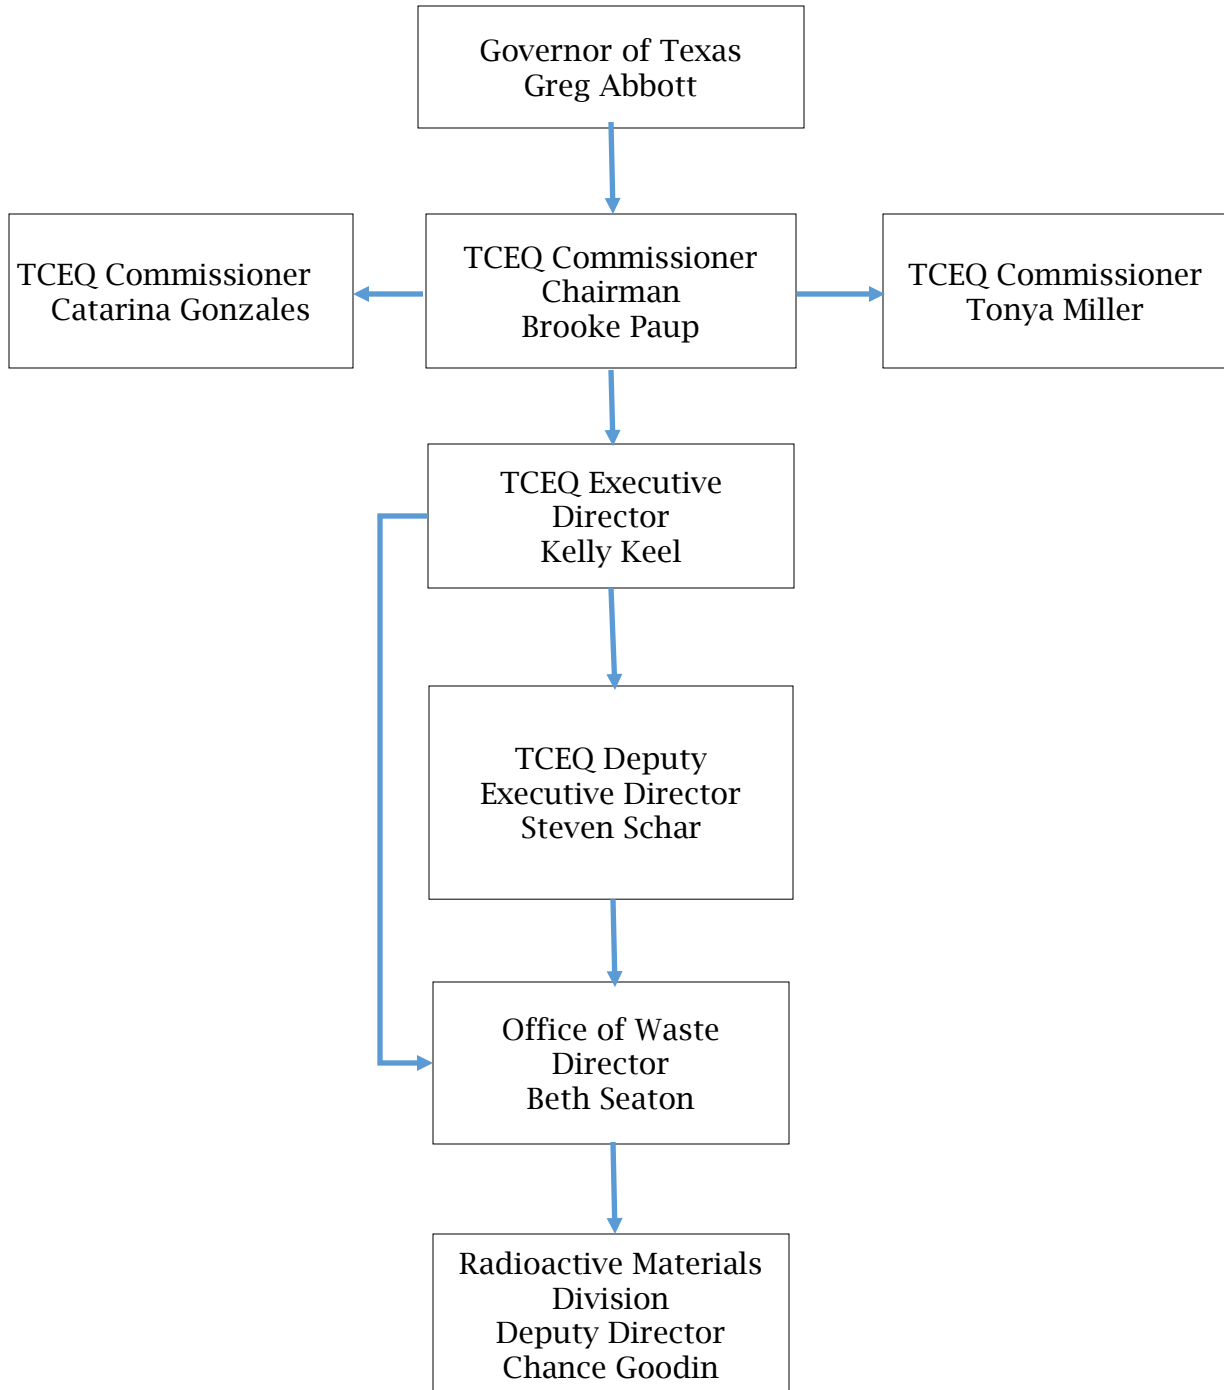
Governor of Texas
Greg Abbott

TCEQ Commissioner
Catarina Gonzales

TCEQ Commissioner
Chairman
Brooke Paup

TCEQ Commissioner
Tonya Miller

TCEQ Executive
Director
Kelly Keel

TCEQ Deputy
Executive Director
Steven Schar

Office of Waste
Director
Beth Seaton

Radioactive Materials
Division
Deputy Director
Chance Goodin